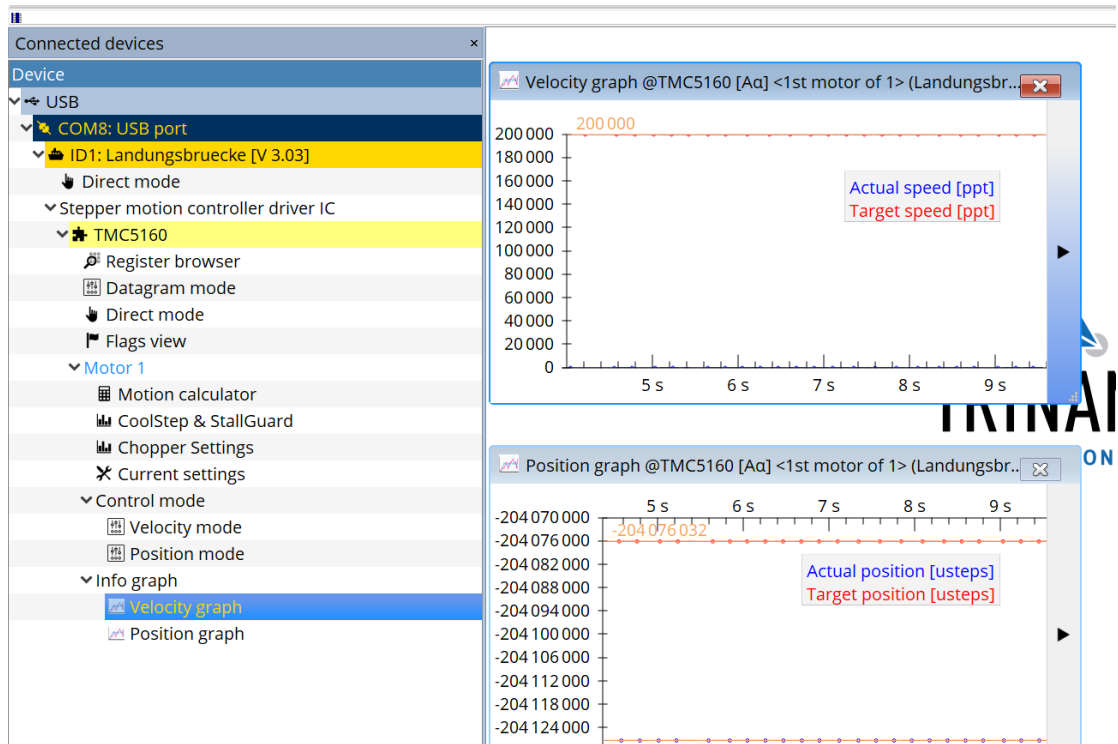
Connected devices ×
Device
USB
COM8: USB port
ID1: Landungsbruecke [V 3.03]
Direct mode
Stepper motion controller driver IC
TMC5160
Register browser
Datagram mode
Direct mode
Flags view
Motor 1
Motion calculator
CoolStep & StallGuard
Chopper Settings
Current settings
Control mode
Velocity mode
Position mode
Info graph
Velocity graph
Position graph

Velocity graph @TMC5160 [Aα] <1st motor of 1> (Landungsbr...
200 000
200 000
180 000
160 000
140 000
120 000
100 000
80 000
60 000
40 000
20 000
0
Actual speed [ppt]
Target speed [ppt]
5 s
6 s
7 s
8 s
9 s

TRINAM
ON

Position graph @TMC5160 [Aα] <1st motor of 1> (Landungsbr...
5 s
6 s
7 s
8 s
9 s
-204 070 000
-204 076 000
-204 076 032
-204 082 000
-204 088 000
-204 094 000
-204 100 000
-204 106 000
-204 112 000
-204 118 000
-204 124 000
Actual position [usteps]
Target position [usteps]